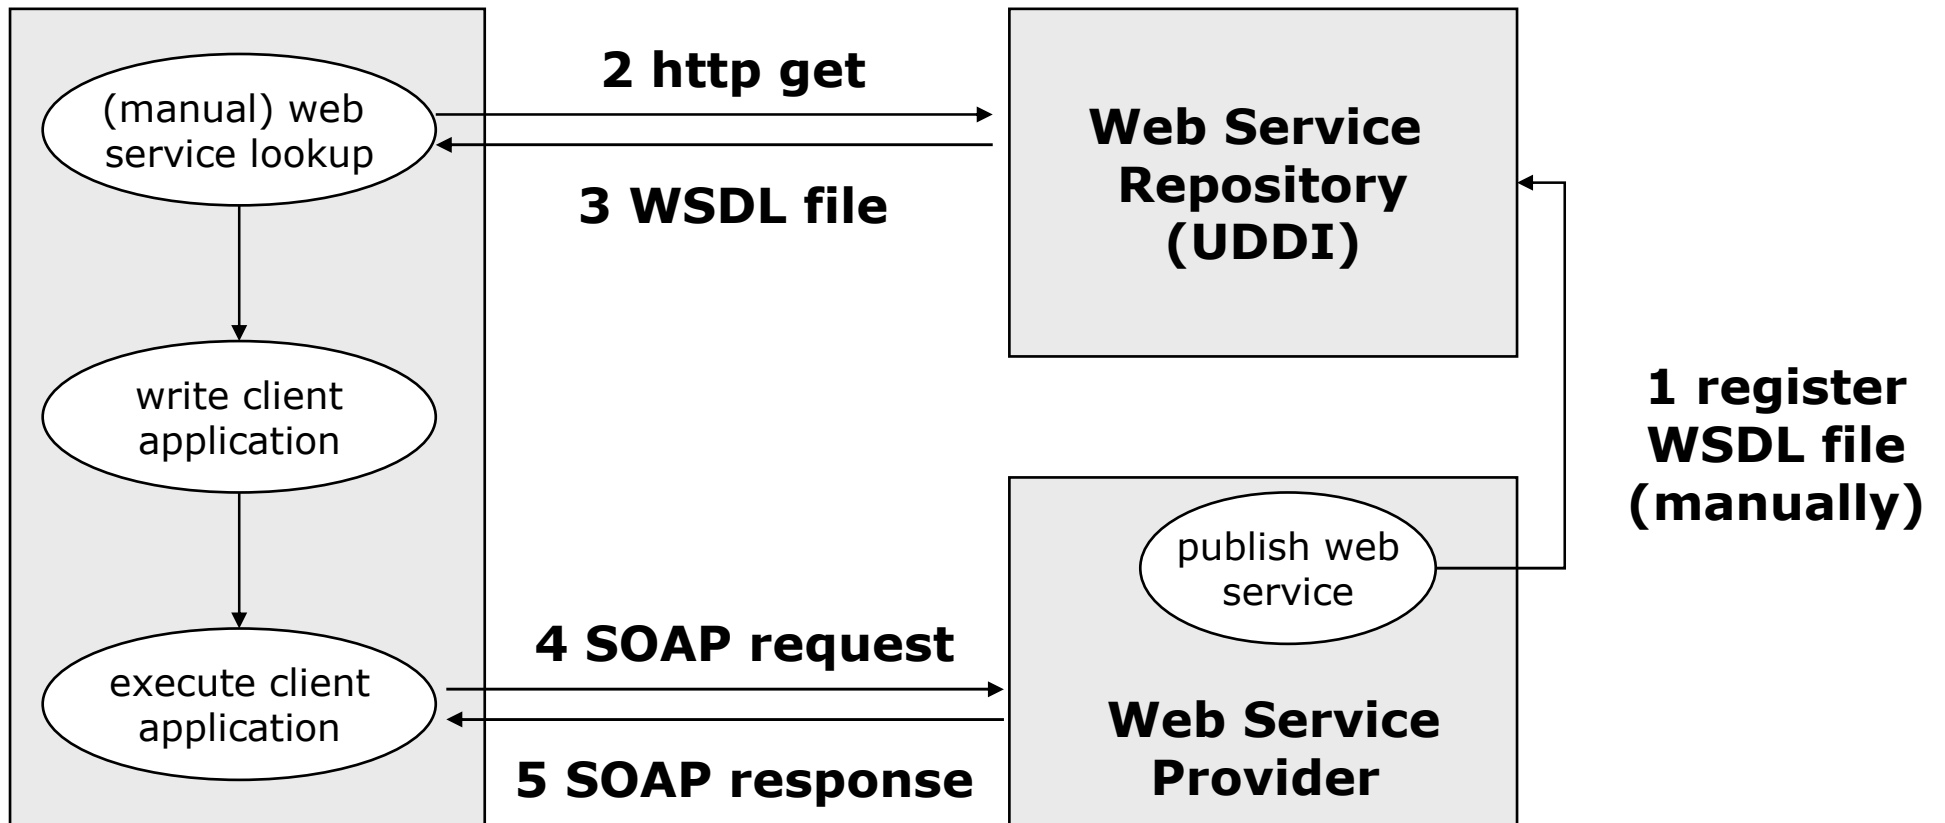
(manual) web service lookup

write client application

execute client application

2 http get

3 WSDL file

Web Service Repository (UDDI)

1 register WSDL file (manually)

publish web service

4 SOAP request

5 SOAP response

Web Service Provider